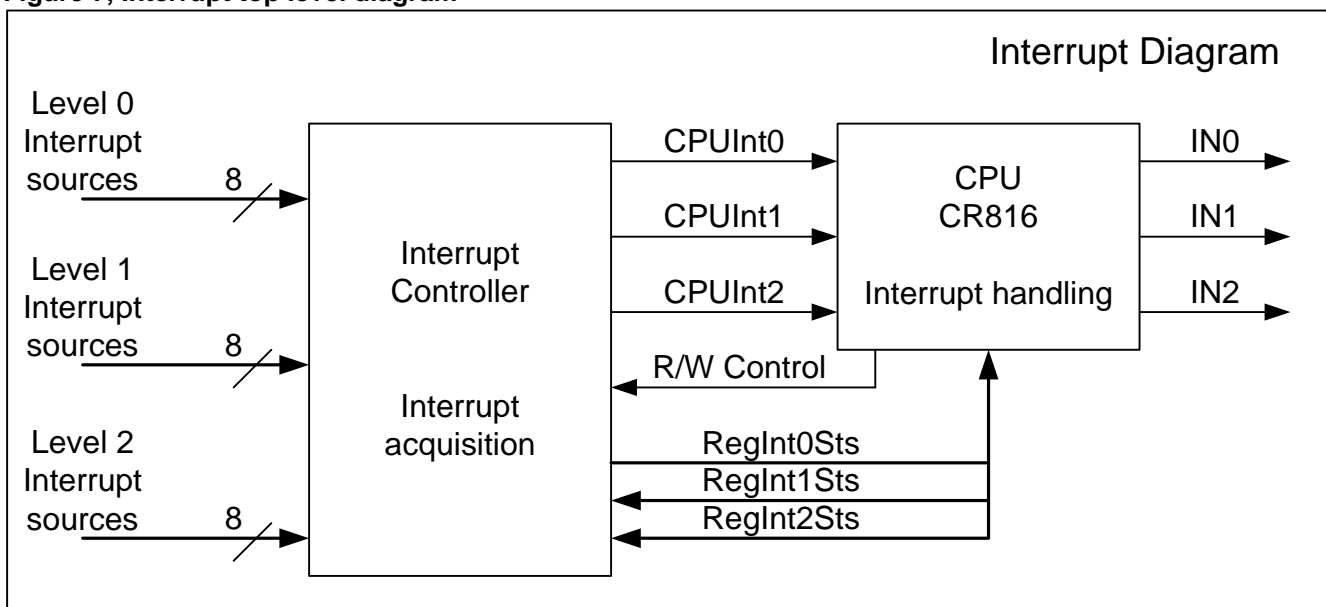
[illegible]

Interrupt Diagram

Level 0 Interrupt sources 8

Level 1 Interrupt sources 8

Level 2 Interrupt sources 8

Interrupt Controller

Interrupt acquisition

CPUInt0

CPUInt1

CPUInt2

R/W Control

RegInt0Sts

RegInt1Sts

RegInt2Sts

CPU
CR816

Interrupt handling

IN0

IN1

IN2